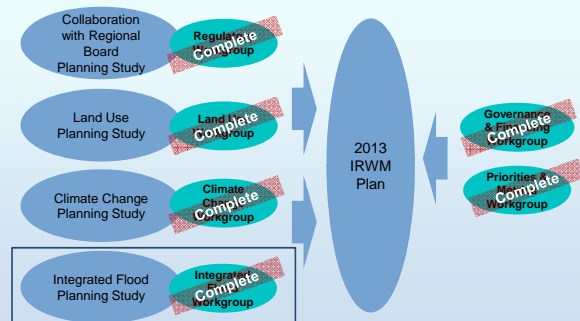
Collaboration with Regional Board Planning Study

Regulat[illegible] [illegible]group
Complete

Land Use Planning Study

Land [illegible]
Complete

Climate Change Planning Study

Climate Ch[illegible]
Complete

Integrated Flood Planning Study

Integrated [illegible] Workgroup
Complete

2013 IRWM Plan

Governan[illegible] & Fi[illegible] Workgroup
Complete

Priorities & M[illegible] Workgroup
Complete